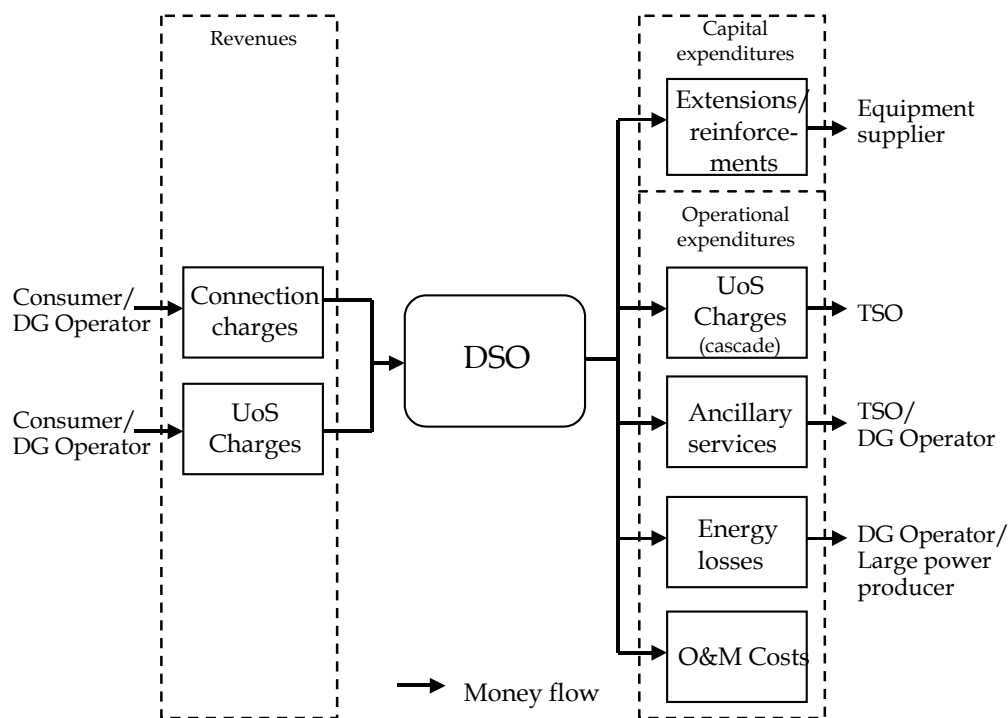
Revenues

Consumer/
DG Operator

Connection charges

Consumer/
DG Operator

UoS Charges

DSO

Capital expenditures

Extensions/ reinforcements

Equipment supplier

Operational expenditures

UoS Charges (cascade)

TSO

Ancillary services

TSO/
DG Operator

Energy losses

DG Operator/
Large power producer

O&M Costs

Money flow